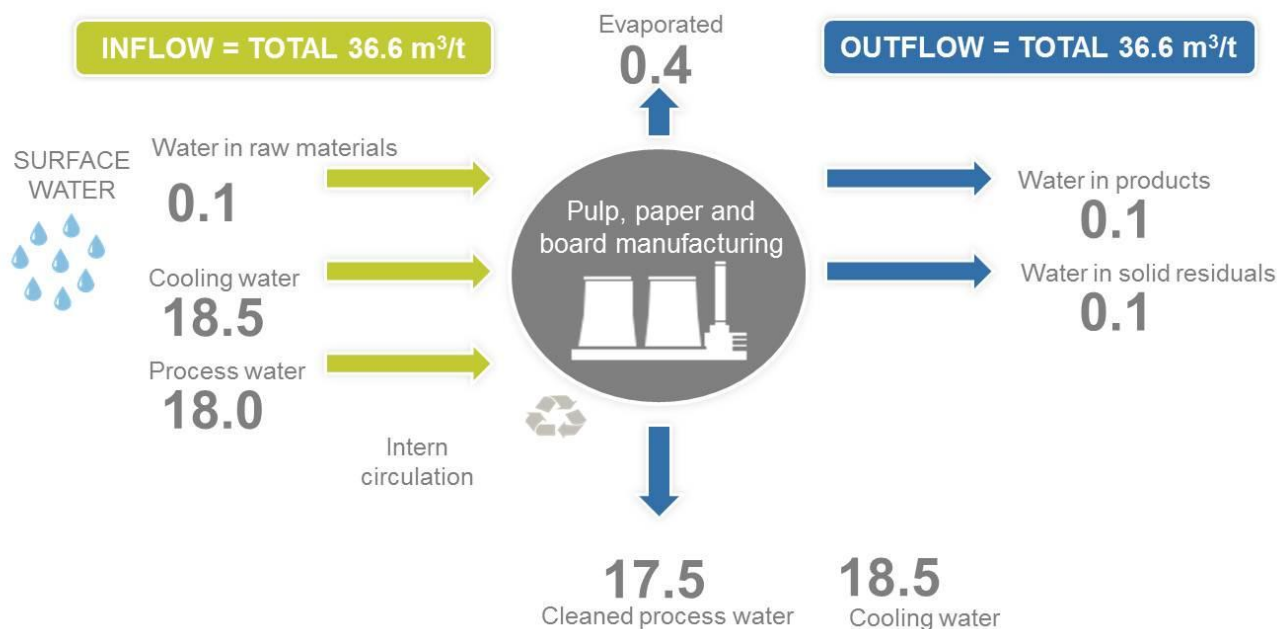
INFLOW = TOTAL 36.6 m$^3$/t

Evaporated
0.4

OUTFLOW = TOTAL 36.6 m$^3$/t

SURFACE WATER

Water in raw materials
0.1

Cooling water
18.5

Process water
18.0

Pulp, paper and board manufacturing

Water in products
0.1

Water in solid residuals
0.1

Intern circulation

17.5
Cleaned process water

18.5
Cooling water